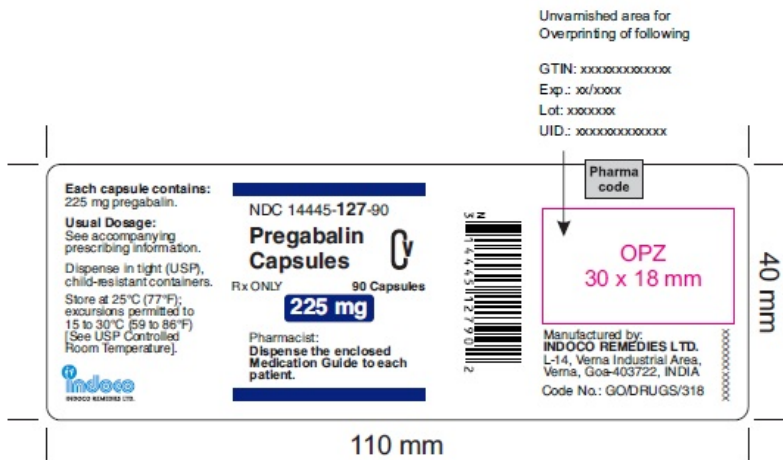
Unvarnished area for Overprinting of following

GTIN: xxxxxxxxxxxxx
Exp.: xx/xxxx
Lot: xxxxxxx
UID.: xxxxxxxxxxxxx

Pharma code

Each capsule contains: 225 mg pregabalin.

Usual Dosage: See accompanying prescribing information.

Dispense in tight (USP), child-resistant containers.

Store at 25°C (77°F); excursions permitted to 15 to 30°C (59 to 86°F) [See USP Controlled Room Temperature].

indoco
INDOCO REMEDIES LTD.

NDC 14445-127-90

Pregabalin Capsules

CV

Rx ONLY

90 Capsules

225 mg

Pharmacist: Dispense the enclosed Medication Guide to each patient.

N 3 14445 12790 2

OPZ
30 x 18 mm

Manufactured by:
INDOCO REMEDIES LTD.
L-14, Verna Industrial Area, Verna, Goa-403722, INDIA
Code No.: GO/DRUGS/318

xxxxxxxxxxxx

40 mm

110 mm